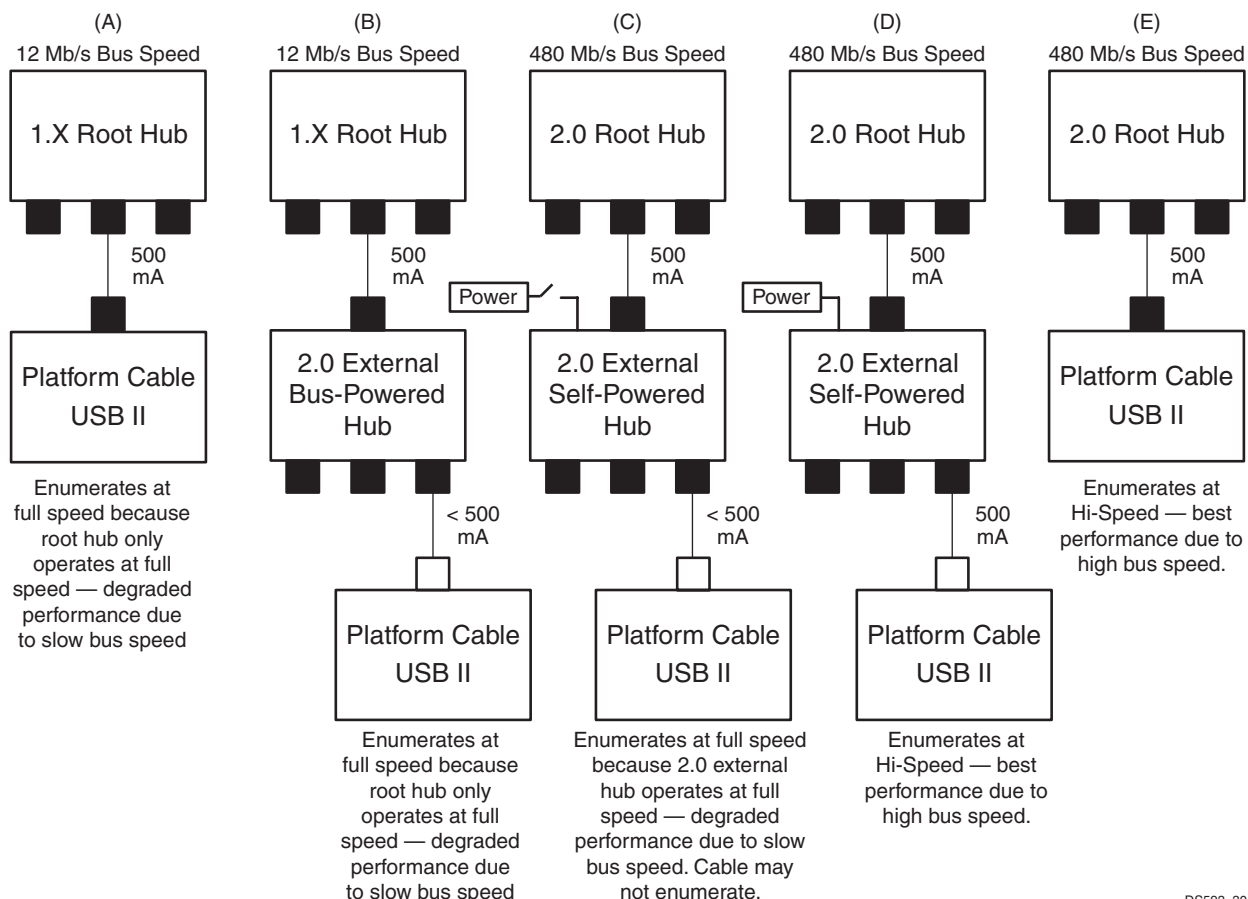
(A)
12 Mb/s Bus Speed

1.X Root Hub

500 mA

Platform Cable USB II

Enumerates at full speed because root hub only operates at full speed — degraded performance due to slow bus speed

(B)
12 Mb/s Bus Speed

1.X Root Hub

500 mA

2.0 External Bus-Powered Hub

< 500 mA

Platform Cable USB II

Enumerates at full speed because root hub only operates at full speed — degraded performance due to slow bus speed

(C)
480 Mb/s Bus Speed

2.0 Root Hub

500 mA

Power

2.0 External Self-Powered Hub

< 500 mA

Platform Cable USB II

Enumerates at full speed because 2.0 external hub operates at full speed — degraded performance due to slow bus speed. Cable may not enumerate.

(D)
480 Mb/s Bus Speed

2.0 Root Hub

500 mA

Power

2.0 External Self-Powered Hub

500 mA

Platform Cable USB II

Enumerates at Hi-Speed — best performance due to high bus speed.

(E)
480 Mb/s Bus Speed

2.0 Root Hub

500 mA

Platform Cable USB II

Enumerates at Hi-Speed — best performance due to high bus speed.

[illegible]